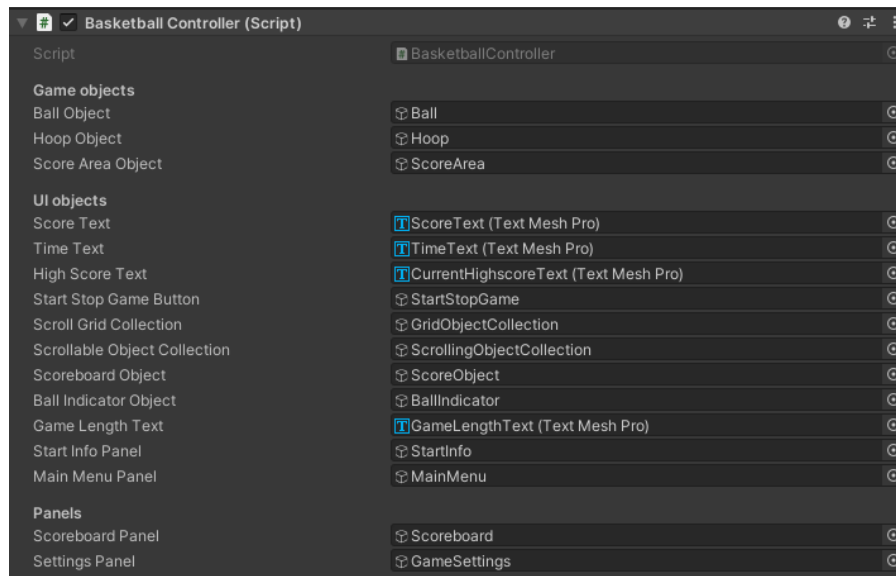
# ✓ Basketball Controller (Script)

Script | BasketballController

Game objects
Ball Object | Ball
Hoop Object | Hoop
Score Area Object | ScoreArea

UI objects
Score Text | ScoreText (Text Mesh Pro)
Time Text | TimeText (Text Mesh Pro)
High Score Text | CurrentHighscoreText (Text Mesh Pro)
Start Stop Game Button | StartStopGame
Scroll Grid Collection | GridObjectCollection
Scrollable Object Collection | ScrollingObjectCollection
Scoreboard Object | ScoreObject
Ball Indicator Object | BallIndicator
Game Length Text | GameLengthText (Text Mesh Pro)
Start Info Panel | StartInfo
Main Menu Panel | MainMenu

Panels
Scoreboard Panel | Scoreboard
Settings Panel | GameSettings